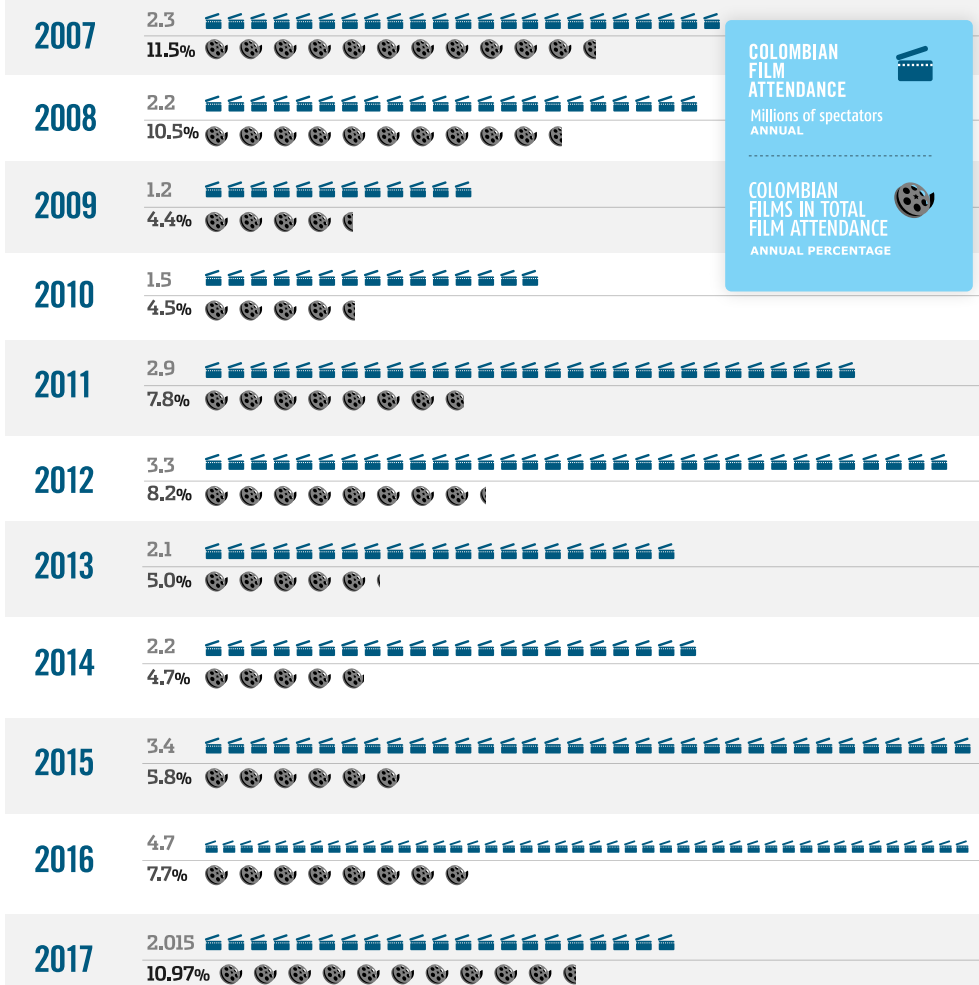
COLOMBIAN FILM ATTENDANCE
Millions of spectators
ANNUAL

COLOMBIAN FILMS IN TOTAL FILM ATTENDANCE
ANNUAL PERCENTAGE

2007
2.3
11.5%

2008
2.2
10.5%

2009
1.2
4.4%

2010
1.5
4.5%

2011
2.9
7.8%

2012
3.3
8.2%

2013
2.1
5.0%

2014
2.2
4.7%

2015
3.4
5.8%

2016
4.7
7.7%

2017
2.015
10.97%